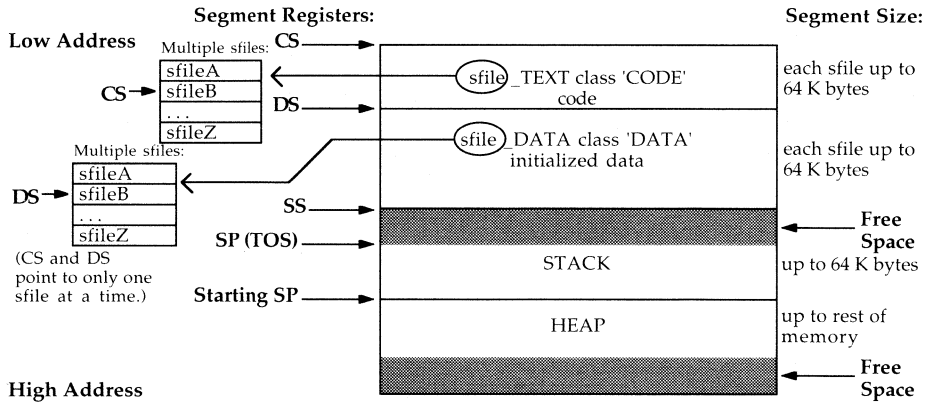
Segment Registers:

Segment Size:

Low Address

CS

Multiple sfiles:

| sfileA |
|---|
| sfileB |
| . . . |
| sfileZ |

CS

sfile _TEXT class 'CODE' code

each sfile up to 64 K bytes

DS

Multiple sfiles:

| sfileA |
|---|
| sfileB |
| . . . |
| sfileZ |

DS

sfile _DATA class 'DATA' initialized data

each sfile up to 64 K bytes

SS

Free Space

SP (TOS)

(CS and DS point to only one sfile at a time.)

STACK

up to 64 K bytes

Starting SP

HEAP

up to rest of memory

Free Space

High Address